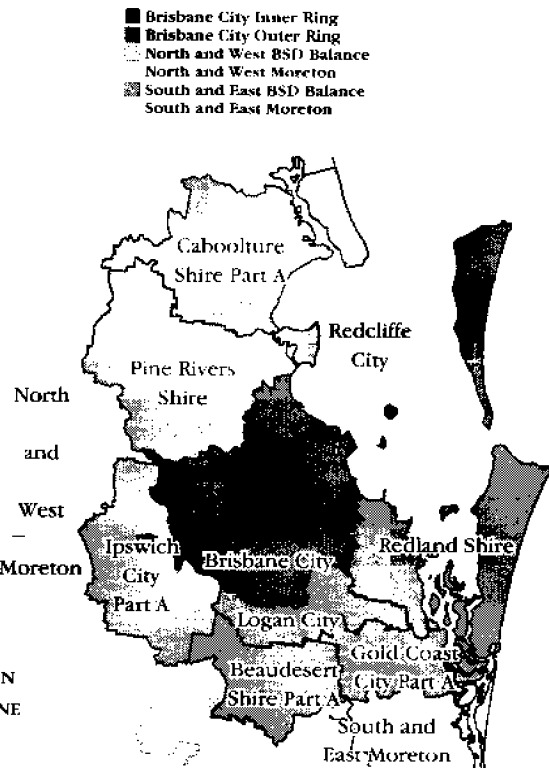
Brisbane City Inner Ring
Brisbane City Outer Ring
North and West BSD Balance
North and West Moreton
South and East BSD Balance
South and East Moreton

Caboolture Shire Part A

Redcliffe City

Pine Rivers Shire

North

and

West
—
Moreton

Ipswich City Part A

Brisbane City

Redland Shire

Logan City

Gold Coast City Part A

Beaudesert Shire Part A

South and East Moreton

N
NE